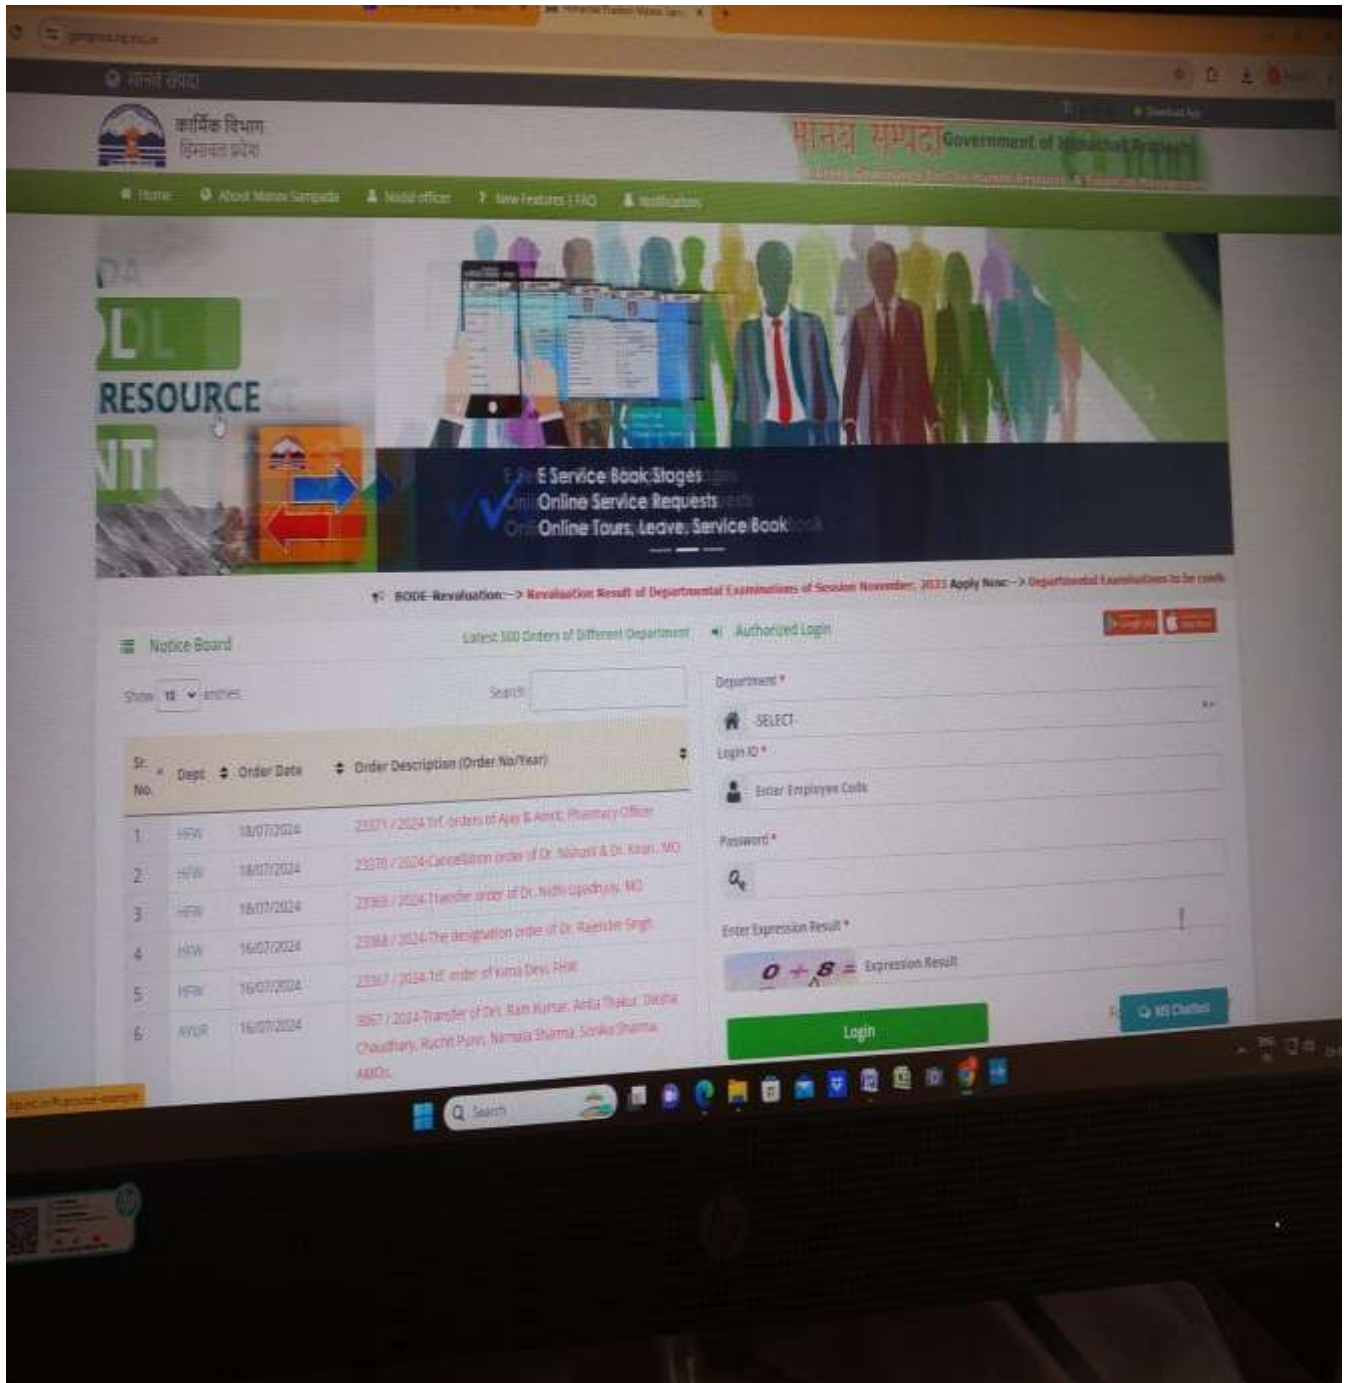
मानव संपदा

कार्मिक विभाग
हिमाचल प्रदेश

मानव सम्पदा Government of Himachal Pradesh

Home About Manav Sampada Nodal officer New Features | FAQ Notification

DL
RESOURCE
NT

E Service Book Stages
Online Service Requests
Online Tours, Leave, Service Book

BODE Revaluation:--> Revaluation Result of Departmental Examinations of Session November, 2023 Apply Now:--> Departmental Examinations to be conducted

Notice Board Latest 500 Orders of Different Department

Show 10 entries Search:

| Sr. No. | Dept | Order Date | Order Description (Order No/Year) |
|---|---|---|---|
| 1 | HFW | 18/07/2024 | 23371 / 2024 Trf. orders of Appt & Amnt. Pharmacy Officer |
| 2 | HFW | 18/07/2024 | 23370 / 2024 Cancellation order of Dr. Nishant & Dr. Kiran, MO |
| 3 | HFW | 18/07/2024 | 23369 / 2024 Transfer order of Dr. Nidhi Upadhyay, MO |
| 4 | HFW | 16/07/2024 | 23368 / 2024 The designation order of Dr. Raminder Singh |
| 5 | HFW | 16/07/2024 | 23367 / 2024 Trf. order of Kanta Devi, FHW |
| 6 | AYUR | 16/07/2024 | 3867 / 2024 Transfer of Drs. Ram Kumar, Anita Thakur, Diksha Chaudhary, Ruchit Punn, Nirmala Sharma, Sonika Sharma AMOs |

Authorized Login

Department *
-SELECT-
Login ID *
Enter Employee Code
Password *
Enter Expression Result *
$0 + 8 =$ Expression Result
Login
MS Chatbot

Search